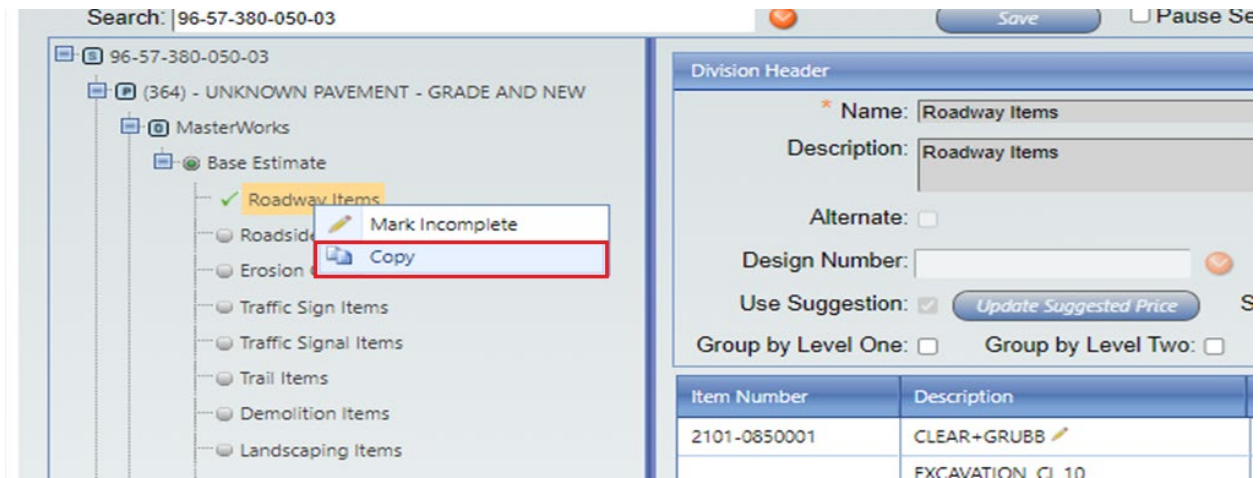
Search: 96-57-380-050-03

Save

Pause Se

S 96-57-380-050-03

P (364) - UNKNOWN PAVEMENT - GRADE AND NEW

O MasterWorks

Base Estimate

Roadway Items

Roadside

Erosion

Traffic Sign Items

Traffic Signal Items

Trail Items

Demolition Items

Landscaping Items

Mark Incomplete

Copy

Division Header

* Name: Roadway Items

Description: Roadway Items

Alternate:

Design Number:

Use Suggestion: Update Suggested Price S

Group by Level One: Group by Level Two:

| Item Number | Description |
|---|---|
| 2101-0850001 | CLEAR+GRUBB |
| | EXCAVATION CL 10 |